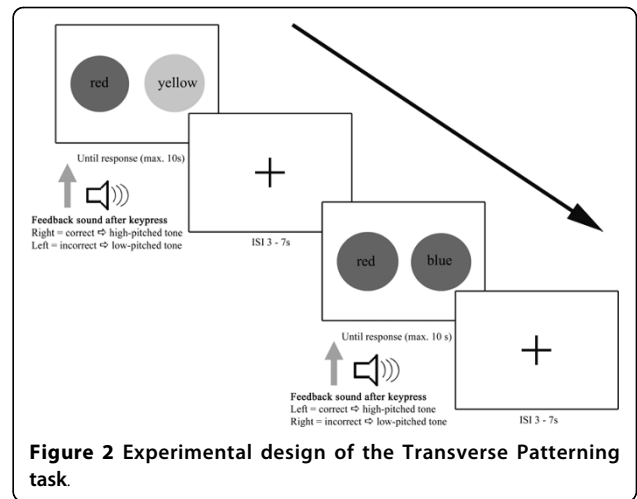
red

yellow

Until response (max. 10s)

Feedback sound after keypress
Right = correct ⇨ high-pitched tone
Left = incorrect ⇨ low-pitched tone

+

ISI 3 - 7s

red

blue

Until response (max. 10 s)

Feedback sound after keypress
Left = correct ⇨ high-pitched tone
Right = incorrect ⇨ low-pitched tone

+

ISI 3 - 7s

**Figure 2** Experimental design of the Transverse Patterning task.